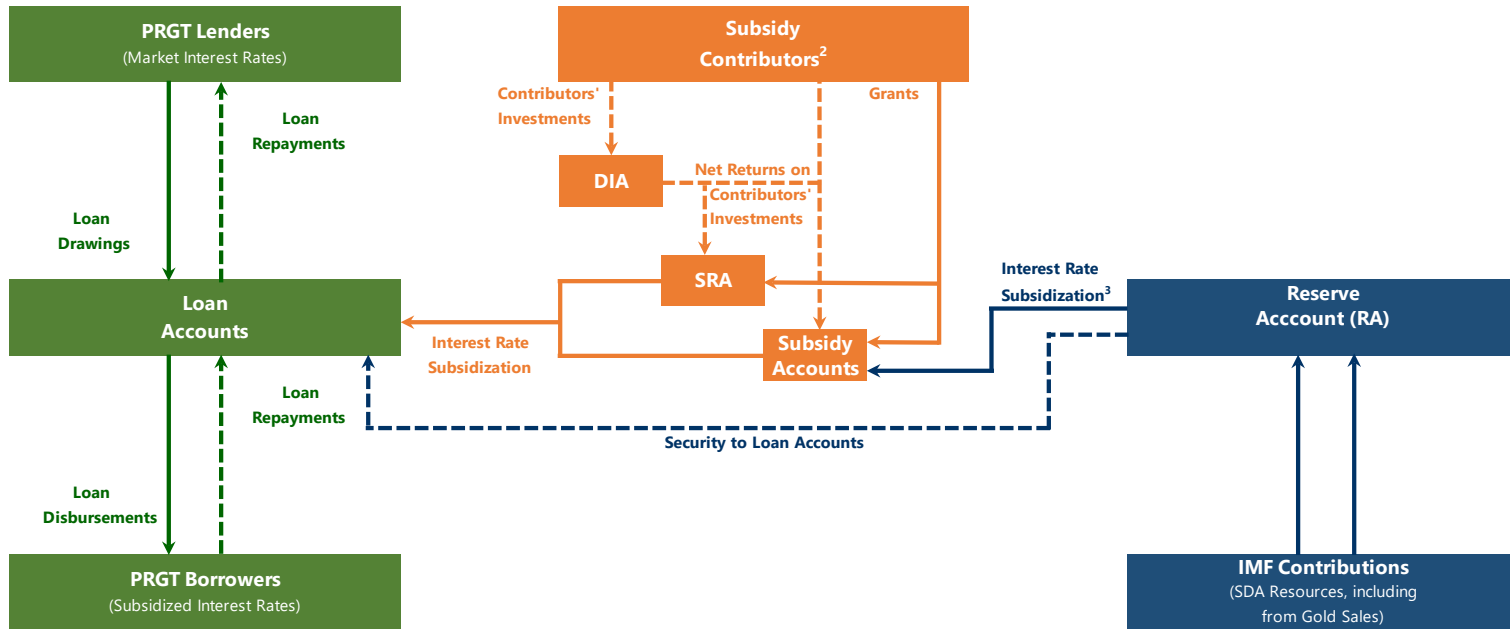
PRGT Lenders
(Market Interest Rates)

Loan Repayments

Loan Drawings

Loan Accounts

Loan Repayments

Loan Disbursements

PRGT Borrowers
(Subsidized Interest Rates)

Subsidy Contributors$^2$

Contributors' Investments

Grants

DIA

Net Returns on Contributors' Investments

SRA

Interest Rate Subsidization

Subsidy Accounts

Interest Rate Subsidization$^3$

Reserve Acccount (RA)

Security to Loan Accounts

IMF Contributions
(SDA Resources, including from Gold Sales)